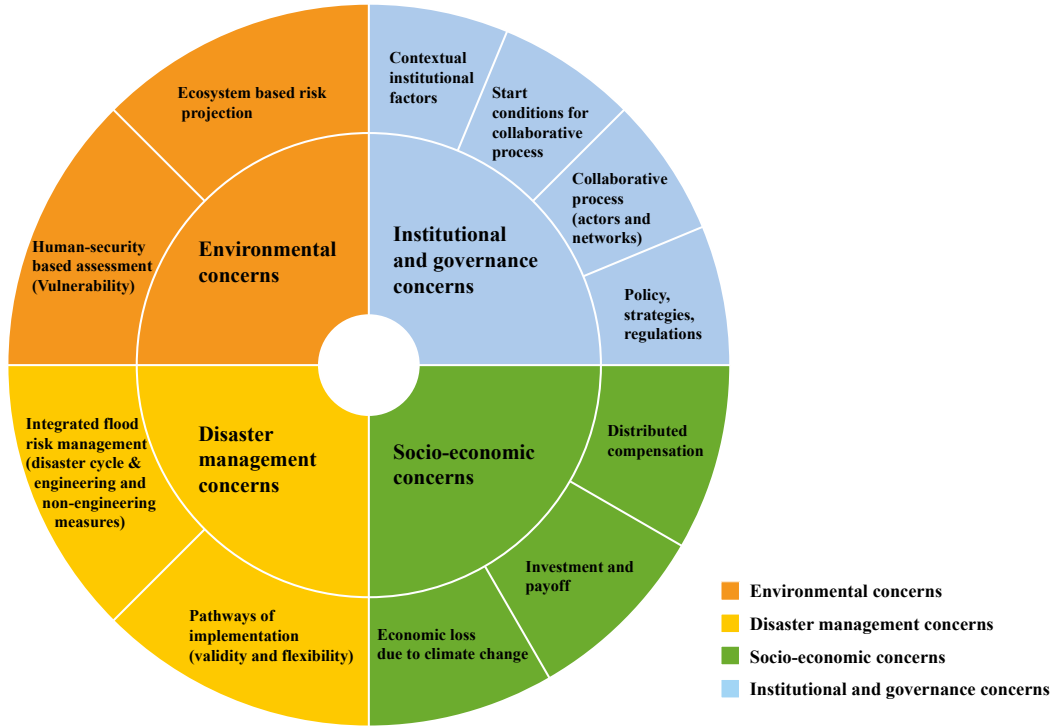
Ecosystem based risk projection

Human-security based assessment (Vulnerability)

Environmental concerns

Contextual institutional factors

Start conditions for collaborative process

Collaborative process (actors and networks)

Policy, strategies, regulations

Institutional and governance concerns

Integrated flood risk management (disaster cycle & engineering and non-engineering measures)

Pathways of implementation (validity and flexibility)

Disaster management concerns

Socio-economic concerns

Distributed compensation

Investment and payoff

Economic loss due to climate change

Environmental concerns
Disaster management concerns
Socio-economic concerns
Institutional and governance concerns